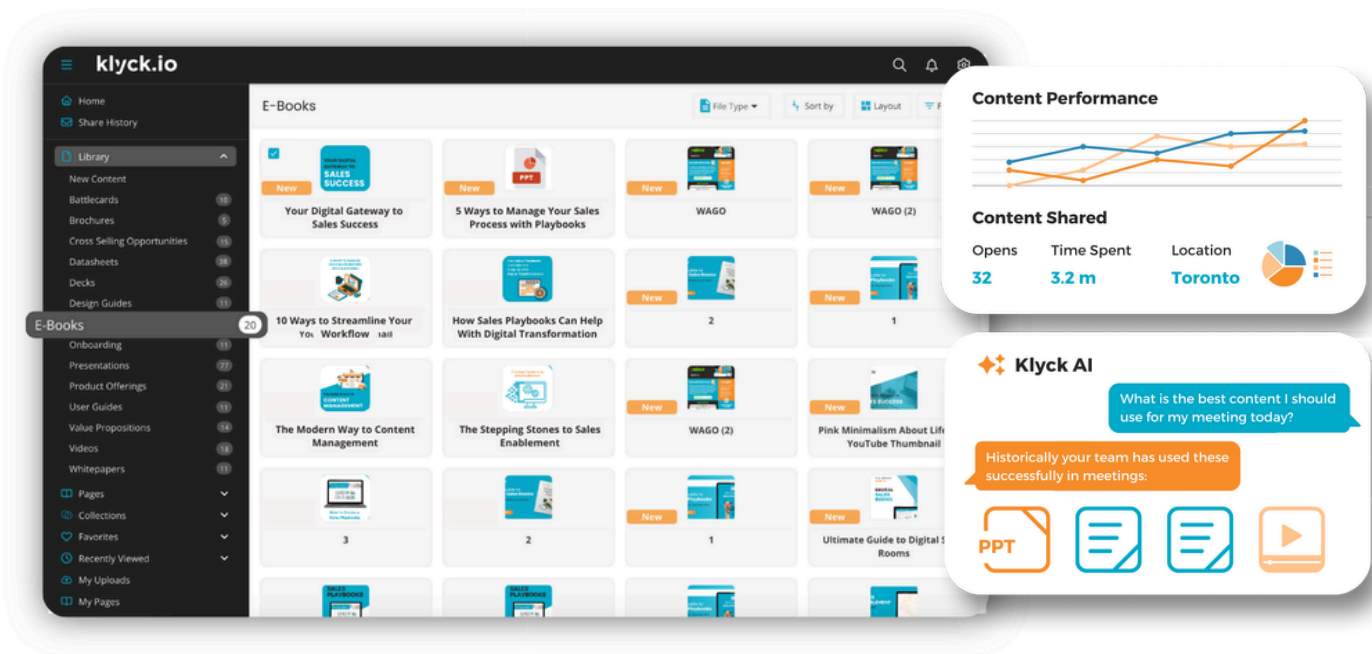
klyck.io

Home
Share History
Library
New Content
Battlecards 10
Brochures 5
Cross Selling Opportunities 15
Datasheets 38
Decks 26
Design Guides 11
E-Books 20
Onboarding 11
Presentations 27
Product Offerings 21
User Guides 11
Value Propositions 14
Videos 18
Whitepapers 11
Pages
Collections
Favorites
Recently Viewed
My Uploads
My Pages

E-Books
File Type
Sort by
Layout

New
SALES SUCCESS
Your Digital Gateway to Sales Success
New
PPT
5 Ways to Manage Your Sales Process with Playbooks
New
WAGO
New
WAGO (2)
10 Ways to Streamline Your Yo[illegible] Workflow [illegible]ail
How Sales Playbooks Can Help With Digital Transformation
New
2
New
1
CONTENT MANAGEMENT
The Modern Way to Content Management
The Stepping Stones to Sales Enablement
New
WAGO (2)
New
Pink Minimalism About Life YouTube Thumbnail
3
2
New
1
New
Ultimate Guide to Digital S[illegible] Rooms
SALES PLAYBOOKS
SALES PLAYBOOKS

Content Performance
Content Shared
Opens
32
Time Spent
3.2 m
Location
Toronto

Klyck AI
What is the best content I should use for my meeting today?
Historically your team has used these successfully in meetings:
PPT